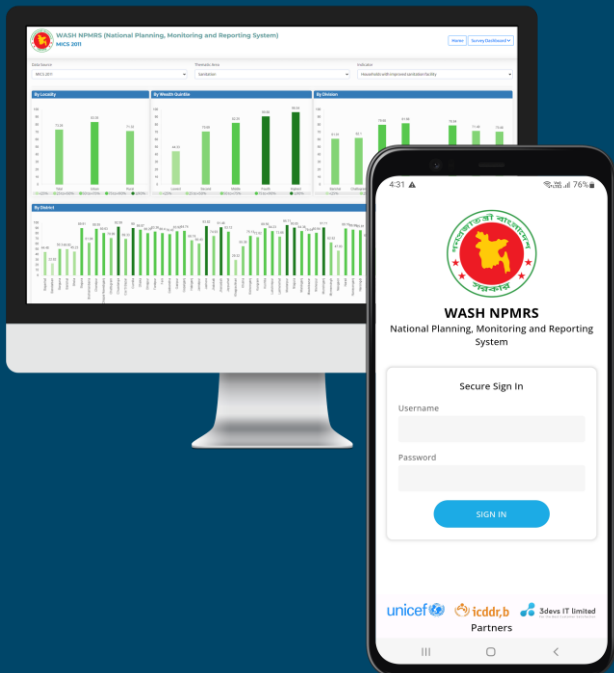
WASH NPMRS (National Planning, Monitoring and Reporting System)
MICS 2011

Home
Survey Dashboard

Data Source
MICS 2011
Thematic Area
Sanitation
Indicator
Households with improved sanitation facility

By Locality
By Wealth Quintile
By Division
By District

4:31
76%

WASH NPMRS
National Planning, Monitoring and Reporting System

Secure Sign In
Username
Password
SIGN IN

unicef
icddr,b
3devs IT limited
Partners